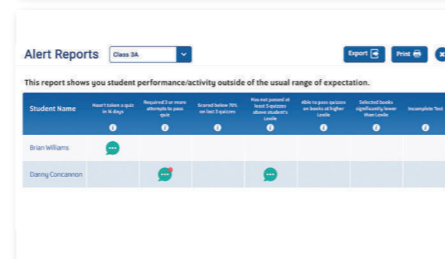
Alert Reports Class 3A

Export Print

This report shows you student performance/activity outside of the usual range of expectation.

| Student Name | Hasn't taken a quiz in 14 days | Required 3 or more attempts to pass quiz | Scored below 70% on last 3 quizzes | Has not passed at least 3 quizzes above student's Lexile | Able to pass quizzes on books at higher Lexile | Selected books significantly lower than Lexile | Incomplete Test |
|---|---|---|---|---|---|---|---|
| Brian Williams | | | | | | | |
| Danny Concannon | | | | | | | |